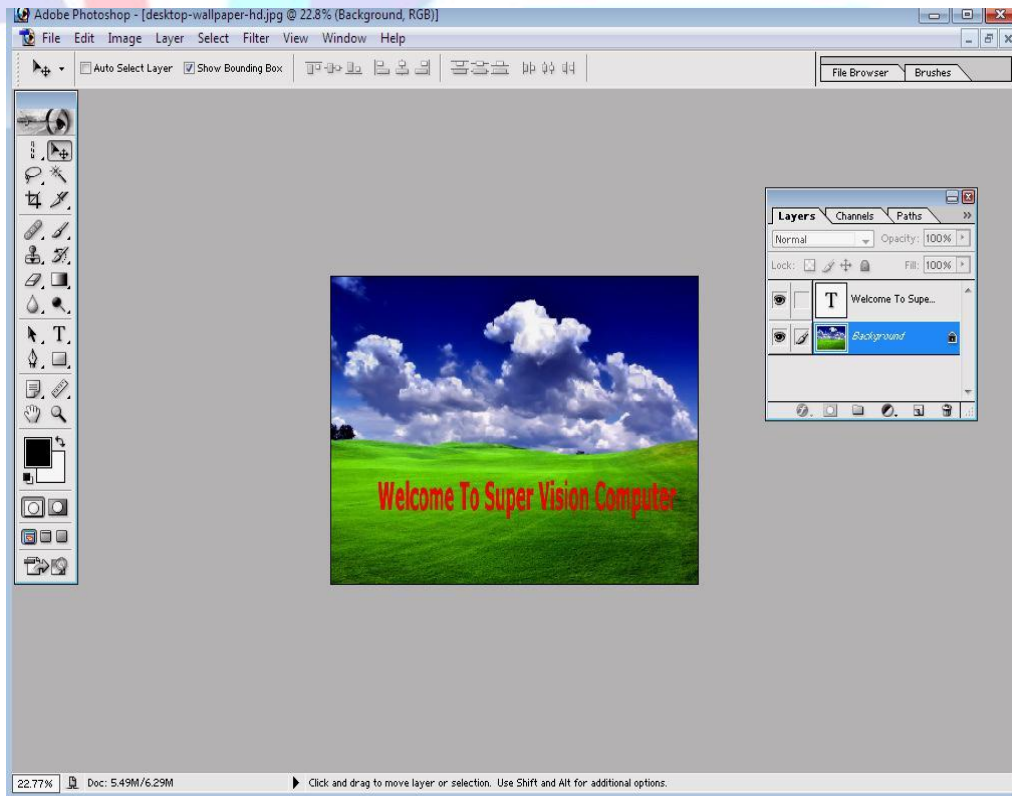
Adobe Photoshop - [desktop-wallpaper-hd.jpg @ 22.8% (Background, RGB)]

File Edit Image Layer Select Filter View Window Help

Auto Select Layer Show Bounding Box

File Browser Brushes

Layers Channels Paths

Normal Opacity: 100%

Lock: Fill: 100%

Welcome To Supe...

Background

Welcome To Super Vision Computer

22.77% Doc: 5.49M/6.29M

Click and drag to move layer or selection. Use Shift and Alt for additional options.